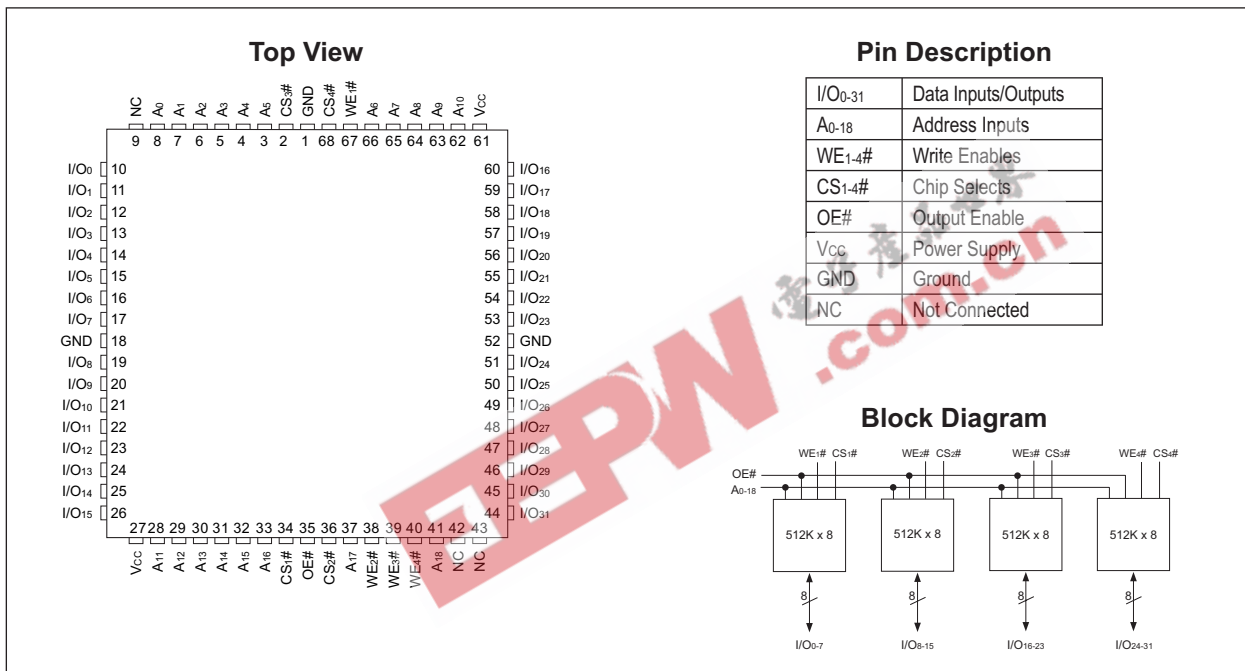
Top View

NC A0 A1 A2 A3 A4 A5 CS3# GND CS4# WE1# A6 A7 A8 A9 A10 VCC
9 8 7 6 5 4 3 2 1 68 67 66 65 64 63 62 61

I/O0 10
I/O1 11
I/O2 12
I/O3 13
I/O4 14
I/O5 15
I/O6 16
I/O7 17
GND 18
I/O8 19
I/O9 20
I/O10 21
I/O11 22
I/O12 23
I/O13 24
I/O14 25
I/O15 26

60 I/O16
59 I/O17
58 I/O18
57 I/O19
56 I/O20
55 I/O21
54 I/O22
53 I/O23
52 GND
51 I/O24
50 I/O25
49 I/O26
48 I/O27
47 I/O28
46 I/O29
45 I/O30
44 I/O31

27 28 29 30 31 32 33 34 35 36 37 38 39 40 41 42 43
VCC A11 A12 A13 A14 A15 A16 CS1# OE# CS2# A17 WE2# WE3# WE4# A18 NC NC

Pin Description

| | |
|---|---|
| I/O0-31 | Data Inputs/Outputs |
| A0-18 | Address Inputs |
| WE1-4# | Write Enables |
| CS1-4# | Chip Selects |
| OE# | Output Enable |
| Vcc | Power Supply |
| GND | Ground |
| NC | Not Connected |

Block Diagram

OE#
A0-18
WE1# CS1#
WE2# CS2#
WE3# CS3#
WE4# CS4#
512K x 8
512K x 8
512K x 8
512K x 8
8
8
8
8
I/O0-7
I/O8-15
I/O16-23
I/O24-31

EEPW .com.cn